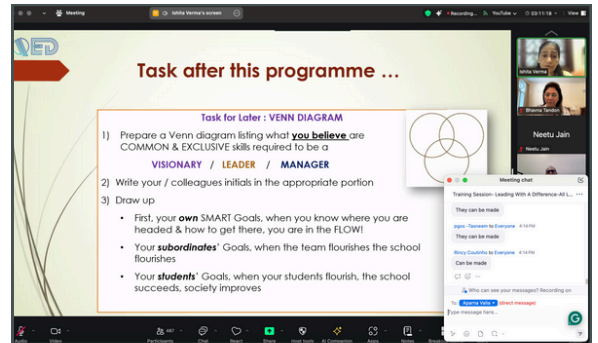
Meeting
Ishita Verma's screen
Recording...
YouTube
03:11:18
View

ED

Task after this programme …

Task for Later : VENN DIAGRAM

1) Prepare a Venn diagram listing what you believe are COMMON & EXCLUSIVE skills required to be a

VISIONARY / LEADER / MANAGER

2) Write your / colleagues initials in the appropriate portion

3) Draw up

- First, your own SMART Goals, when you know where you are headed & how to get there, you are in the FLOW!

- Your subordinates' Goals, when the team flourishes the school flourishes

- Your students' Goals, when your students flourish, the school succeeds, society improves

Ishita Verma
Bhavna Tandon
Neetu Jain
Neetu Jain

Meeting chat
Training Session- Leading With A Difference-All L...
They can be made
pgps -Tasneem to Everyone 4:14 PM
They can be made
Rincy Coutinho to Everyone 4:14 PM
Can be made
Who can see your messages? Recording on
To: Aparna Valia (Direct message)
Type message here...

Audio
Video
Participants 487
Chat
React
Share
Host tools
AI Companion
Apps
Notes